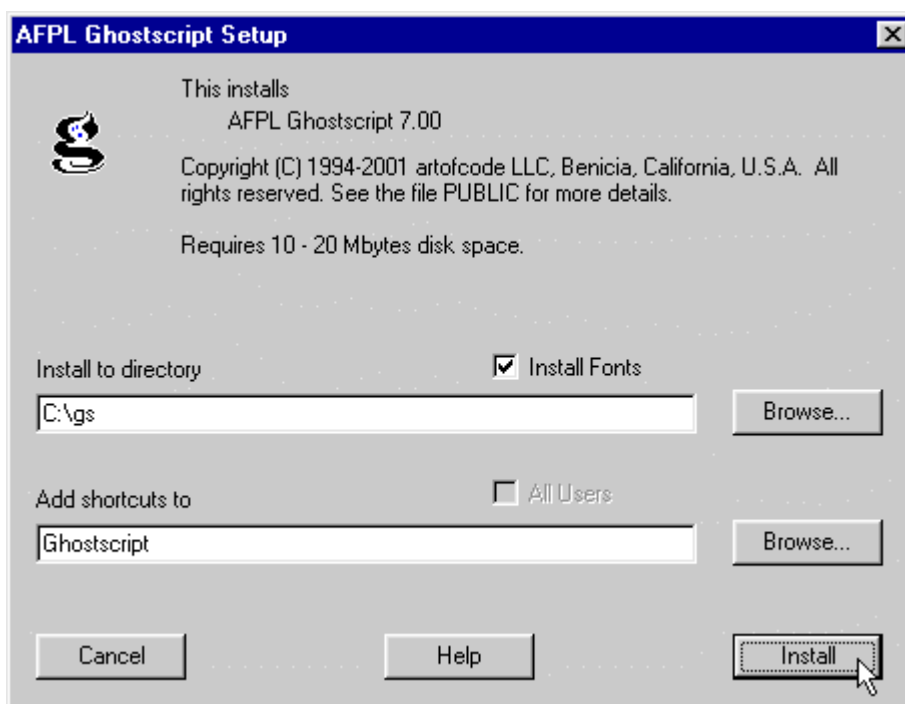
AFPL Ghostscript Setup

This installs
AFPL Ghostscript 7.00

Copyright (C) 1994-2001 artofcode LLC, Benicia, California, U.S.A. All rights reserved. See the file PUBLIC for more details.

Requires 10 - 20 Mbytes disk space.

Install to directory

Install Fonts

C:\gs

Browse...

Add shortcuts to

All Users

Ghostscript

Browse...

Cancel

Help

Install